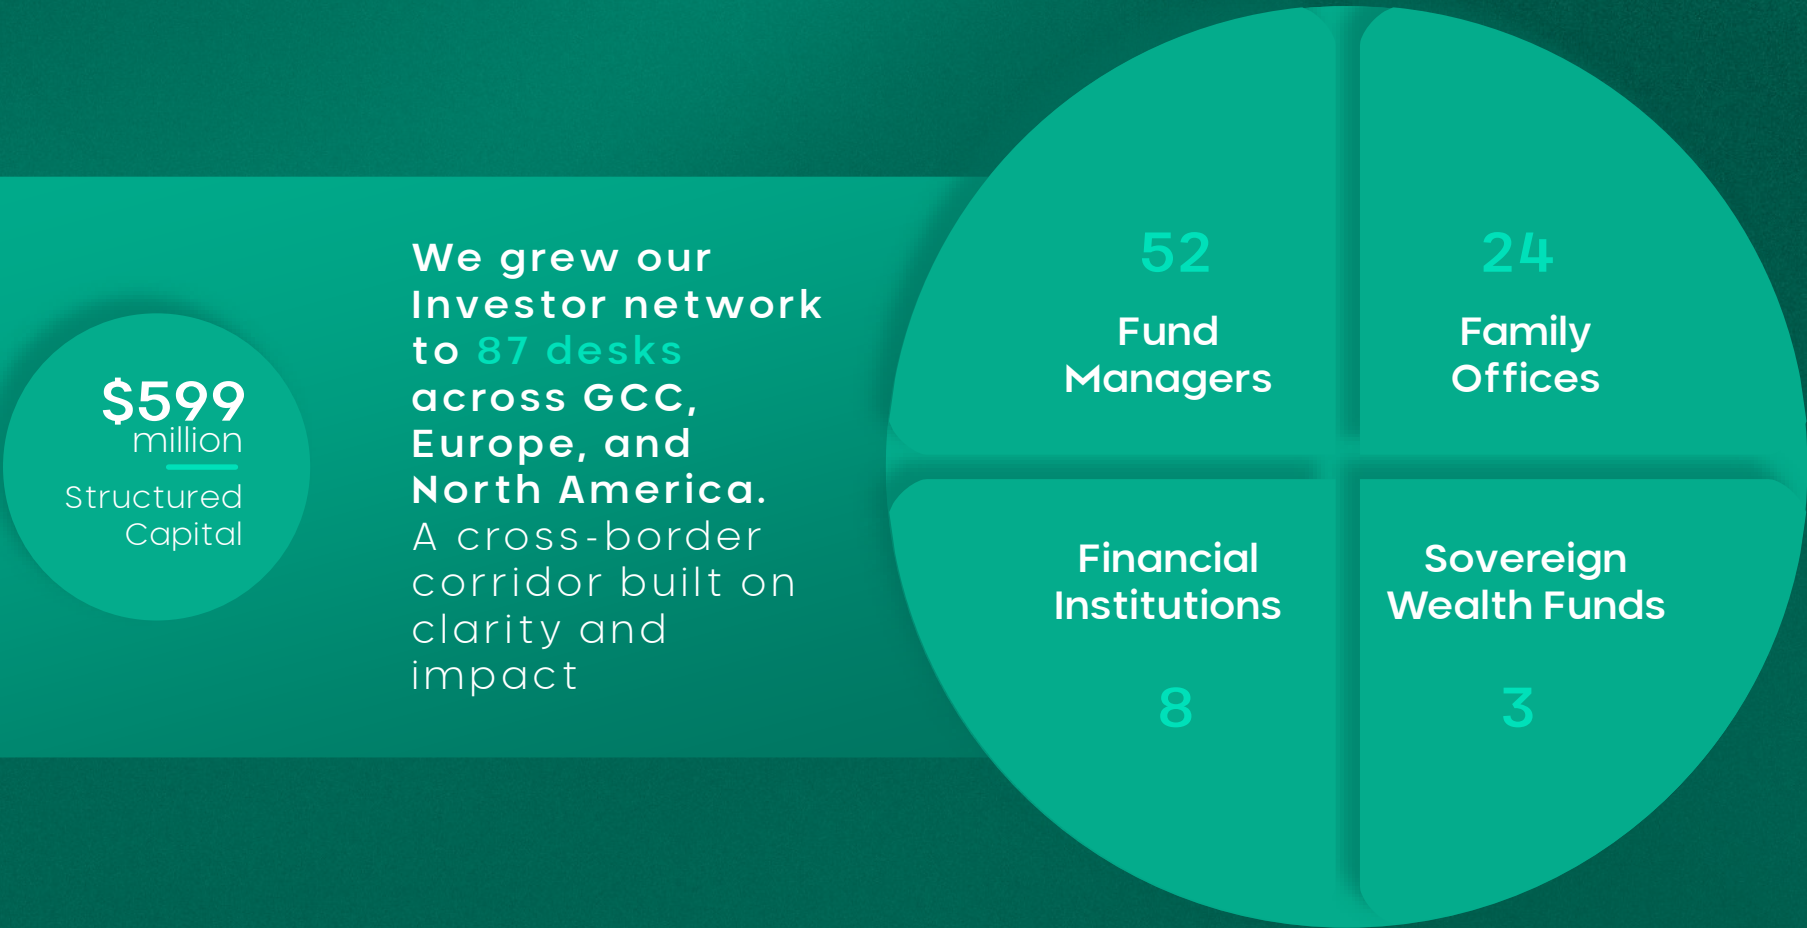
$599
million
Structured Capital

We grew our Investor network to 87 desks across GCC, Europe, and North America.
A cross-border corridor built on clarity and impact

52
Fund Managers

24
Family Offices

Financial Institutions
8

Sovereign Wealth Funds
3